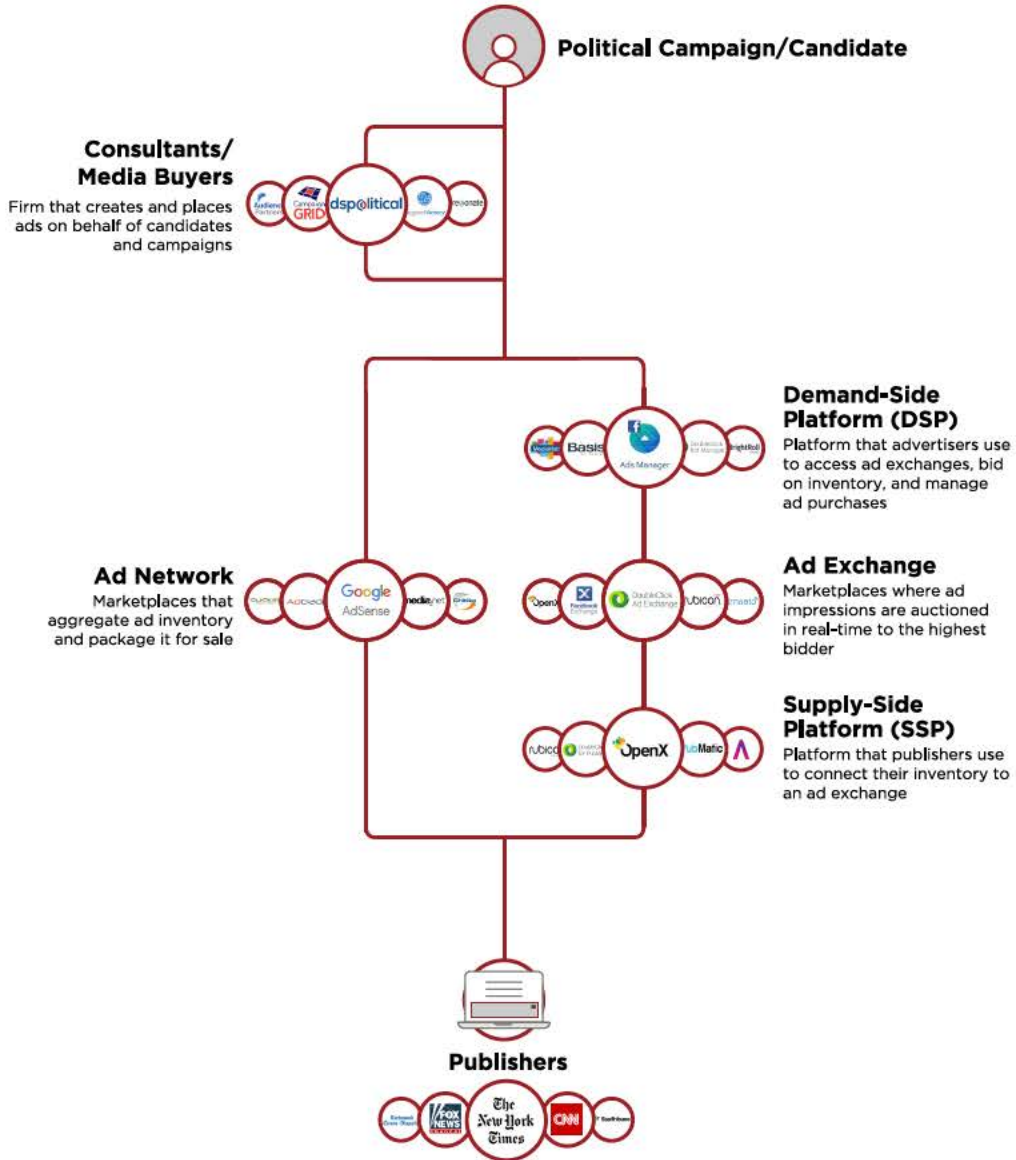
Political Campaign/Candidate

Consultants/ Media Buyers

Firm that creates and places ads on behalf of candidates and campaigns

Audience Partners

Campaign GRID

dspolitical

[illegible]

revonade

Demand-Side Platform (DSP)

Platform that advertisers use to access ad exchanges, bid on inventory, and manage ad purchases

Mediamat

Basis

Ads Manager

DoubleClick Bid Manager

BrightRoll

Ad Network

Marketplaces that aggregate ad inventory and package it for sale

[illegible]

Adblade

Google AdSense

media.net

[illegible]

Ad Exchange

Marketplaces where ad impressions are auctioned in real-time to the highest bidder

OpenX

Facebook Exchange

DoubleClick Ad Exchange

rubicon

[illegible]

Supply-Side Platform (SSP)

Platform that publishers use to connect their inventory to an ad exchange

rubico

DoubleClick for Publishers

OpenX

ubMatic

Publishers

National Enquirer Report

FOX NEWS

The New York Times

CNN

The Tribune